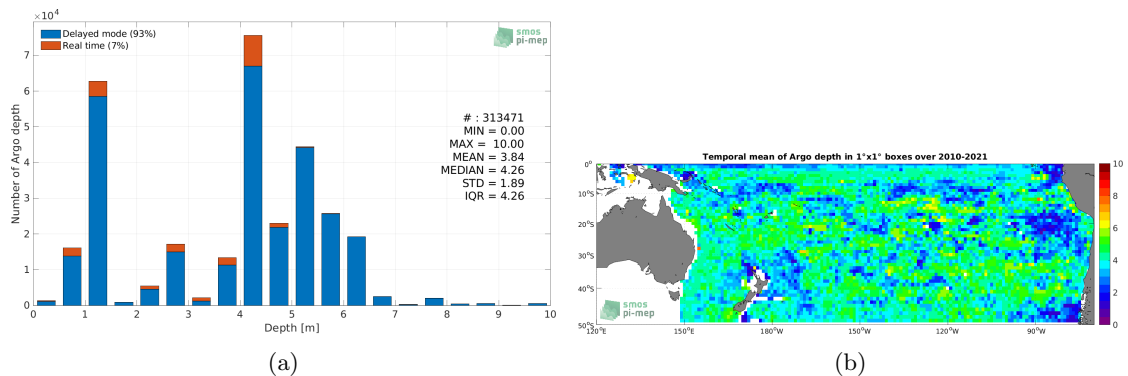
$\times10^4$

Delayed mode (93%)
Real time (7%)

smos
pi-mep

7
6
5
4
3
2
1
0

Number of Argo depth

# : 313471
MIN = 0.00
MAX = 10.00
MEAN = 3.84
MEDIAN = 4.26
STD = 1.89
IQR = 4.26

0 1 2 3 4 5 6 7 8 9 10
Depth [m]

(a)

Temporal mean of Argo depth in 1°x1° boxes over 2010-2021

0°
10°S
20°S
30°S
40°S
50°S

120°E 150°E 180°W 150°W 120°W 90°W

10
8
6
4
2
0

smos
pi-mep

(b)